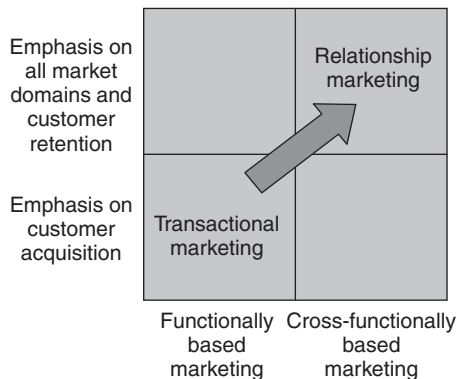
Emphasis on all market domains and customer retention

Emphasis on customer acquisition

Relationship marketing

Transactional marketing

Functionally based marketing

Cross-functionally based marketing